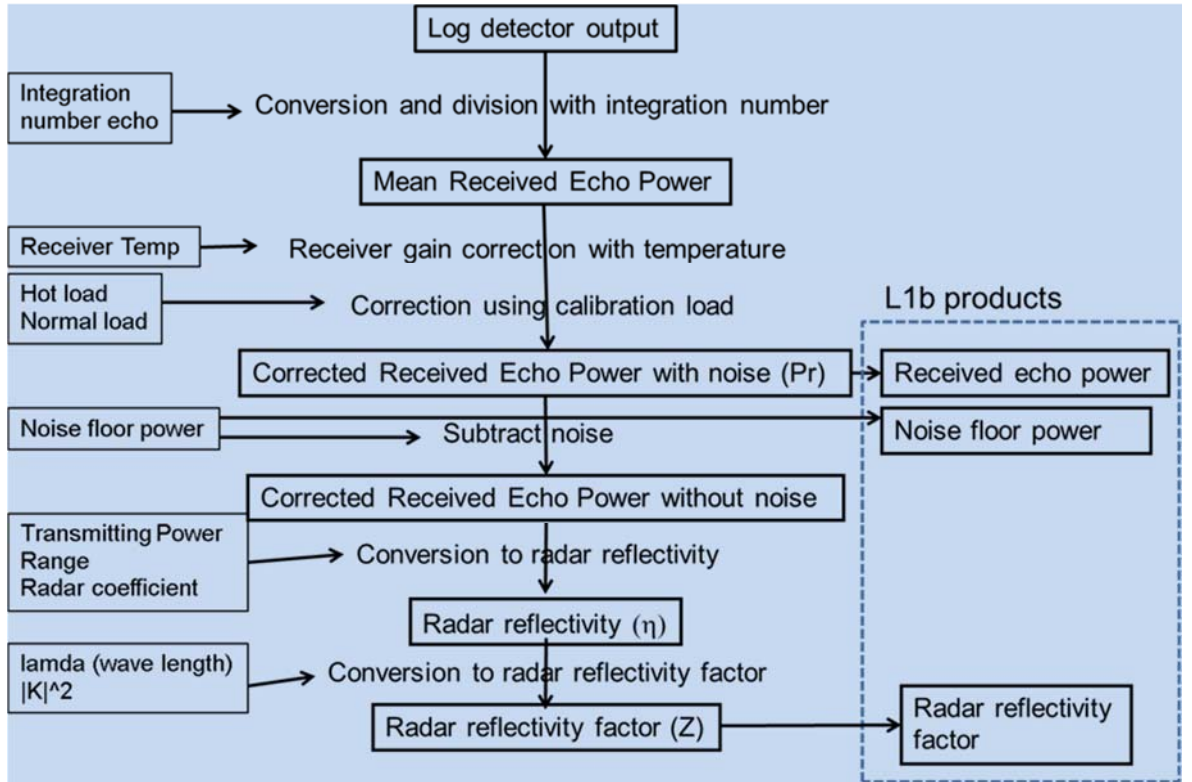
Log detector output

Integration number echo

Conversion and division with integration number

Mean Received Echo Power

Receiver Temp

Receiver gain correction with temperature

Hot load
Normal load

Correction using calibration load

L1b products

Corrected Received Echo Power with noise (Pr)

Received echo power

Noise floor power

Subtract noise

Noise floor power

Corrected Received Echo Power without noise

Transmitting Power
Range
Radar coefficient

Conversion to radar reflectivity

Radar reflectivity ($\eta$)

lamda (wave length)
|K|^2

Conversion to radar reflectivity factor

Radar reflectivity factor (Z)

Radar reflectivity factor